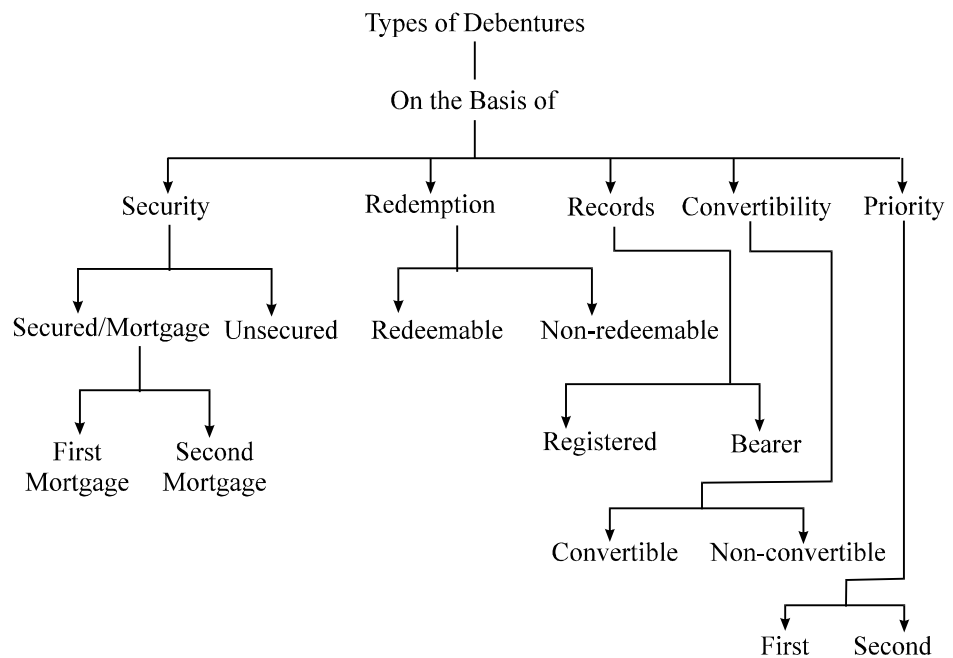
Types of Debentures

On the Basis of

Security

Redemption

Records

Convertibility

Priority

Secured/Mortgage

Unsecured

Redeemable

Non-redeemable

First Mortgage

Second Mortgage

Registered

Bearer

Convertible

Non-convertible

First

Second